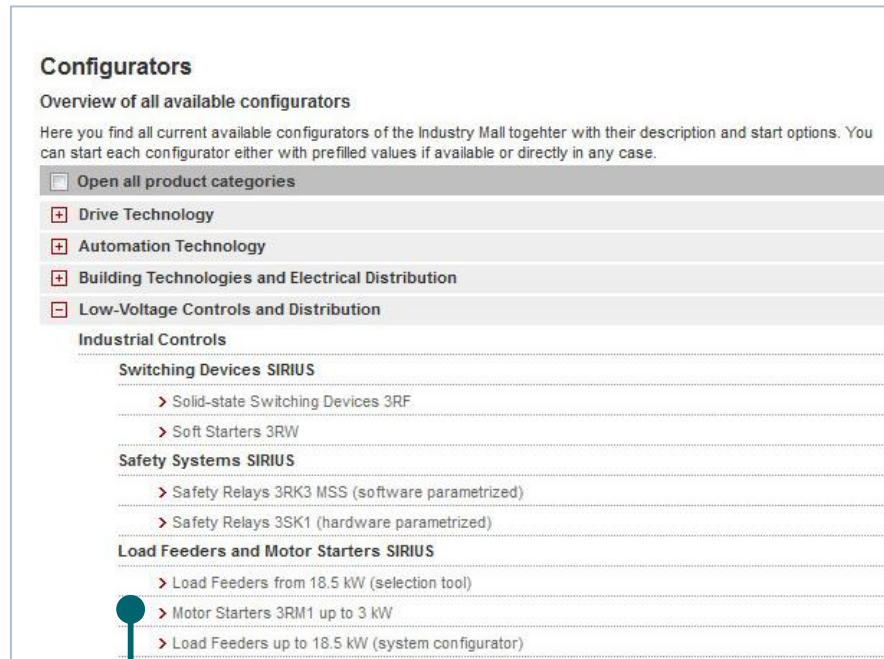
Configurators

Overview of all available configurators

Here you find all current available configurators of the Industry Mall togehter with their description and start options. You can start each configurator either with prefilled values if available or directly in any case.

Open all product categories

+ Drive Technology

+ Automation Technology

+ Building Technologies and Electrical Distribution

− Low-Voltage Controls and Distribution

Industrial Controls

Switching Devices SIRIUS

> Solid-state Switching Devices 3RF

> Soft Starters 3RW

Safety Systems SIRIUS

> Safety Relays 3RK3 MSS (software parametrized)

> Safety Relays 3SK1 (hardware parametrized)

Load Feeders and Motor Starters SIRIUS

> Load Feeders from 18.5 kW (selection tool)

> Motor Starters 3RM1 up to 3 kW

> Load Feeders up to 18.5 kW (system configurator)